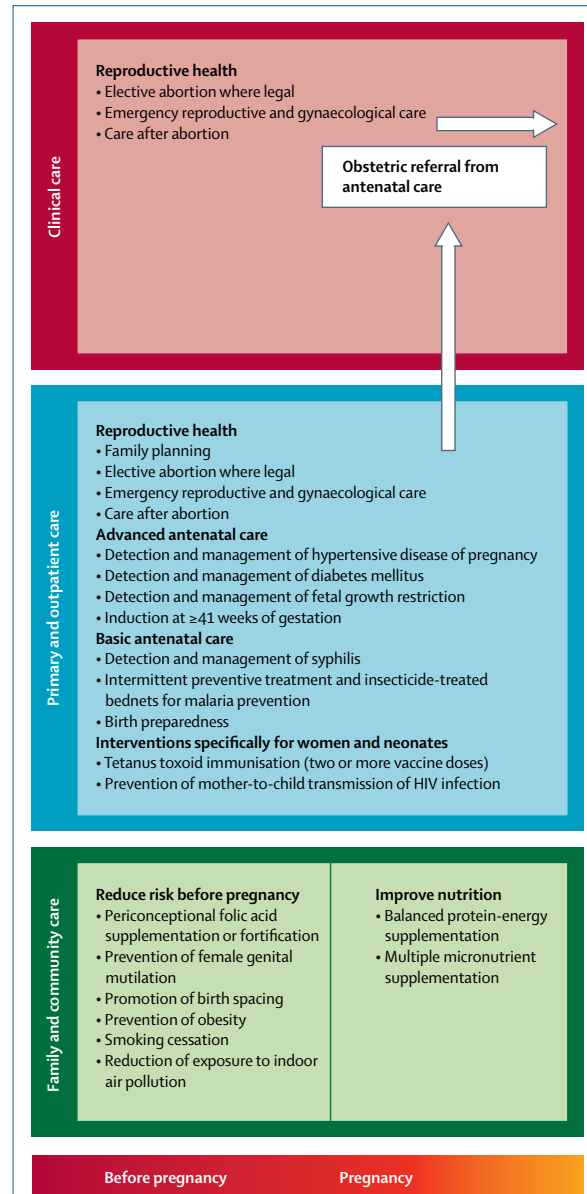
Clinical care

Reproductive health
• Elective abortion where legal
• Emergency reproductive and gynaecological care
• Care after abortion

Obstetric referral from antenatal care

Primary and outpatient care

Reproductive health
• Family planning
• Elective abortion where legal
• Emergency reproductive and gynaecological care
• Care after abortion
Advanced antenatal care
• Detection and management of hypertensive disease of pregnancy
• Detection and management of diabetes mellitus
• Detection and management of fetal growth restriction
• Induction at ≥41 weeks of gestation
Basic antenatal care
• Detection and management of syphilis
• Intermittent preventive treatment and insecticide-treated bednets for malaria prevention
• Birth preparedness
Interventions specifically for women and neonates
• Tetanus toxoid immunisation (two or more vaccine doses)
• Prevention of mother-to-child transmission of HIV infection

Family and community care

Reduce risk before pregnancy
• Periconceptional folic acid supplementation or fortification
• Prevention of female genital mutilation
• Promotion of birth spacing
• Prevention of obesity
• Smoking cessation
• Reduction of exposure to indoor air pollution

Improve nutrition
• Balanced protein-energy supplementation
• Multiple micronutrient supplementation

Before pregnancy
Pregnancy